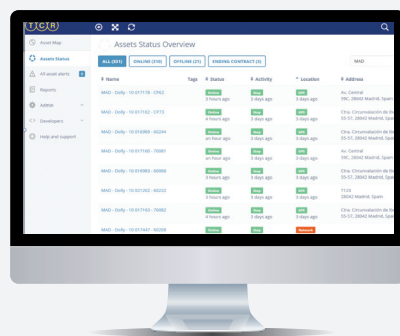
TCR

Asset Map
Assets Status
All asset alerts
Reports
KRRYA
Developers
Help and support

Assets Status Overview

ALL (851) ONLINE (519) OFFLINE (21) ENDING CONTRACT (0)

MAD

| Name | Tags | Status | Activity | Location | Address |
|---|---|---|---|---|---|
| MAD - Dolly - 10 - 51718 - C952 | | Online 3 hours ago | Stay 3 days ago | GPS 3 days ago | Av. Central 59C, 28042 Madrid, Spain |
| MAD - Dolly - 10 - 571102 - C773 | | Online 4 hours ago | Stay 3 days ago | GPS 3 days ago | Ctra. Circunvalación de la 55-57, 28042 Madrid, Spain |
| MAD - Dolly - 10 - 510989 - 60244 | | Online an hour ago | Stay 3 days ago | GPS 3 days ago | Ctra. Circunvalación de la 55-57, 28042 Madrid, Spain |
| MAD - Dolly - 10 - 571165 - 70001 | | Online an hour ago | Stay 3 days ago | GPS 3 days ago | Av. Central 59C, 28042 Madrid, Spain |
| MAD - Dolly - 10 - 510983 - 00068 | | Online 5 hours ago | Stay 3 days ago | GPS 3 days ago | Ctra. Circunvalación de la 55-57, 28042 Madrid, Spain |
| MAD - Dolly - 10 - 521203 - 60232 | | Online 3 hours ago | Stay 3 days ago | GPS 3 days ago | 1124 28042 Madrid, Spain |
| MAD - Dolly - 10 - 571165 - 70082 | | Online 4 hours ago | Stay 3 days ago | GPS 3 days ago | Ctra. Circunvalación de la 55-57, 28042 Madrid, Spain |
| MAD - Dolly - 10 - 571447 - 00208 | | Online | Stay | Network | |